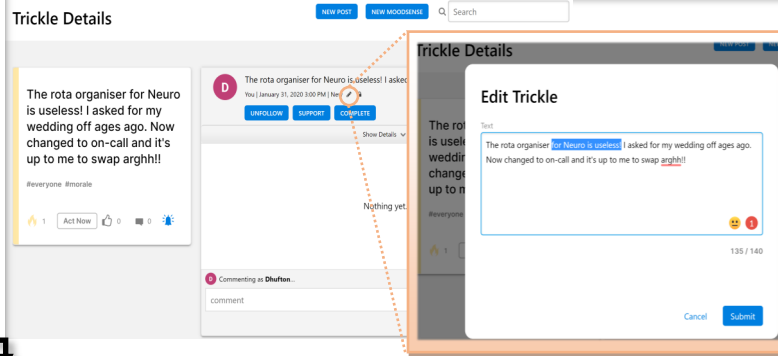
Trickle Details

NEW POST NEW MOODSENSE Search

The rota organiser for Neuro is useless! I asked for my wedding off ages ago. Now changed to on-call and it's up to me to swap arghh!!

#everyone #morale

1 Act Now 0 0

D The rota organiser for Neuro is useless! I asked

You | January 31, 2020 3:00 PM | Ne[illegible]

UNFOLLOW SUPPORT COMPLETE

Show Details

Nothing yet.

D Commenting as Dhufton...

comment

Trickle Details

NEW POST

The rot is usele weddin change up to m

#everyone

1

Edit Trickle

Text

The rota organiser for Neuro is useless! I asked for my wedding off ages ago. Now changed to on-call and it's up to me to swap arghh!!

1

135 / 140

Cancel Submit

1